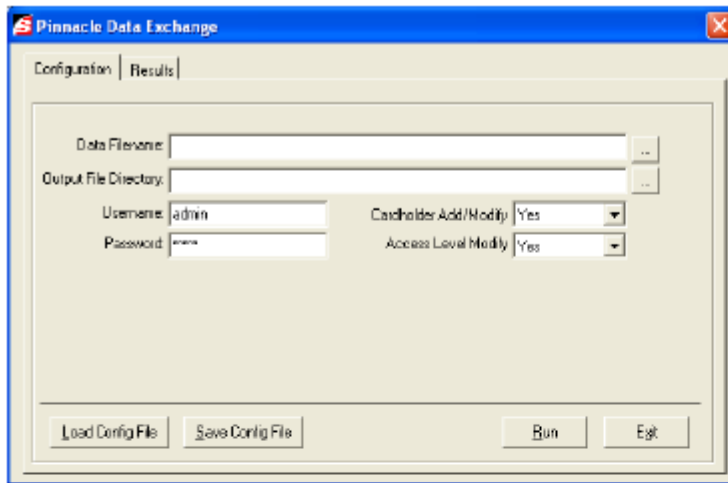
Pinnacle Data Exchange

Configuration | Results

Data Filename:

Output File Directory:

Username: admin

Password: *****

Cardholder Add/Modify: Yes

Access Level Modify: Yes

Load Config File

Save Config File

Run

Exit